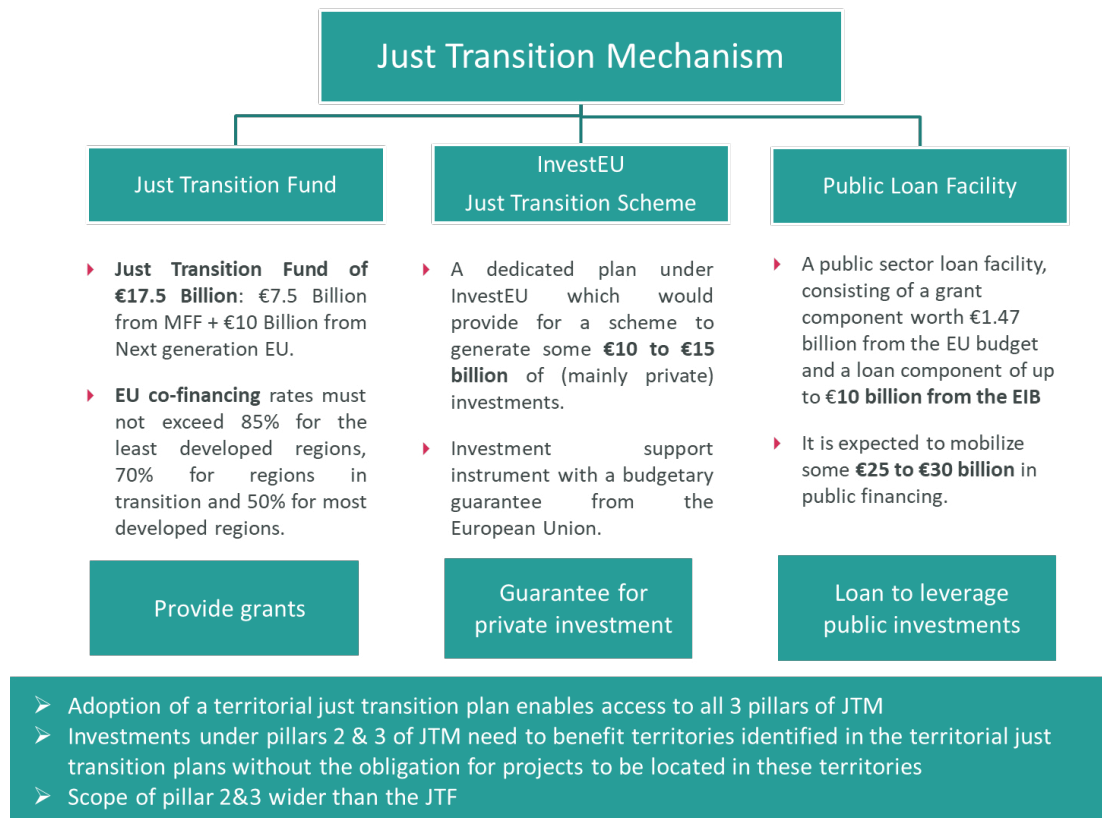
Just Transition Mechanism

Just Transition Fund

- **Just Transition Fund of €17.5 Billion**: €7.5 Billion from MFF + €10 Billion from Next generation EU.
- **EU co-financing** rates must not exceed 85% for the least developed regions, 70% for regions in transition and 50% for most developed regions.

Provide grants

InvestEU
Just Transition Scheme

- A dedicated plan under InvestEU which would provide for a scheme to generate some **€10 to €15 billion** of (mainly private) investments.
- Investment support instrument with a budgetary guarantee from the European Union.

Guarantee for private investment

Public Loan Facility

- A public sector loan facility, consisting of a grant component worth €1.47 billion from the EU budget and a loan component of up to **€10 billion from the EIB**
- It is expected to mobilize some **€25 to €30 billion** in public financing.

Loan to leverage public investments

➢ Adoption of a territorial just transition plan enables access to all 3 pillars of JTM
➢ Investments under pillars 2 & 3 of JTM need to benefit territories identified in the territorial just transition plans without the obligation for projects to be located in these territories
➢ Scope of pillar 2&3 wider than the JTF